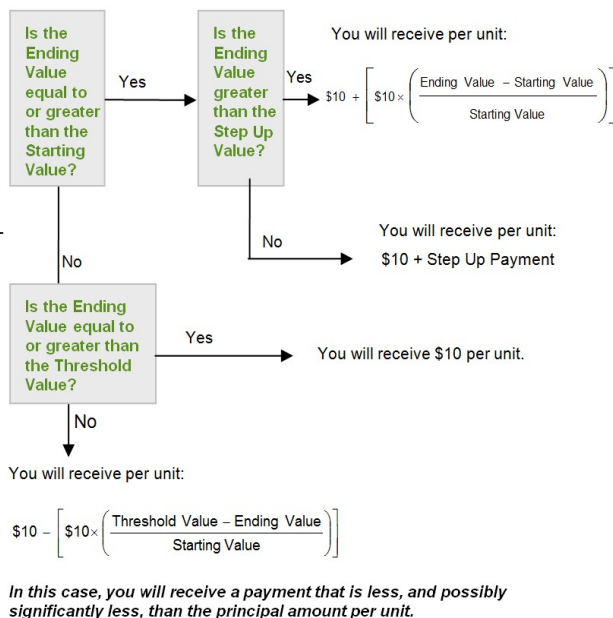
Is the Ending Value equal to or greater than the Starting Value?

Yes

Is the Ending Value greater than the Step Up Value?

Yes

You will receive per unit:

$\$10 + \left[ \$10 \times \left( \frac{\text{Ending Value} - \text{Starting Value}}{\text{Starting Value}} \right) \right]$

No

You will receive per unit:

$10 + Step Up Payment

No

Is the Ending Value equal to or greater than the Threshold Value?

Yes

You will receive $10 per unit.

No

You will receive per unit:

$\$10 - \left[ \$10 \times \left( \frac{\text{Threshold Value} - \text{Ending Value}}{\text{Starting Value}} \right) \right]$

In this case, you will receive a payment that is less, and possibly significantly less, than the principal amount per unit.